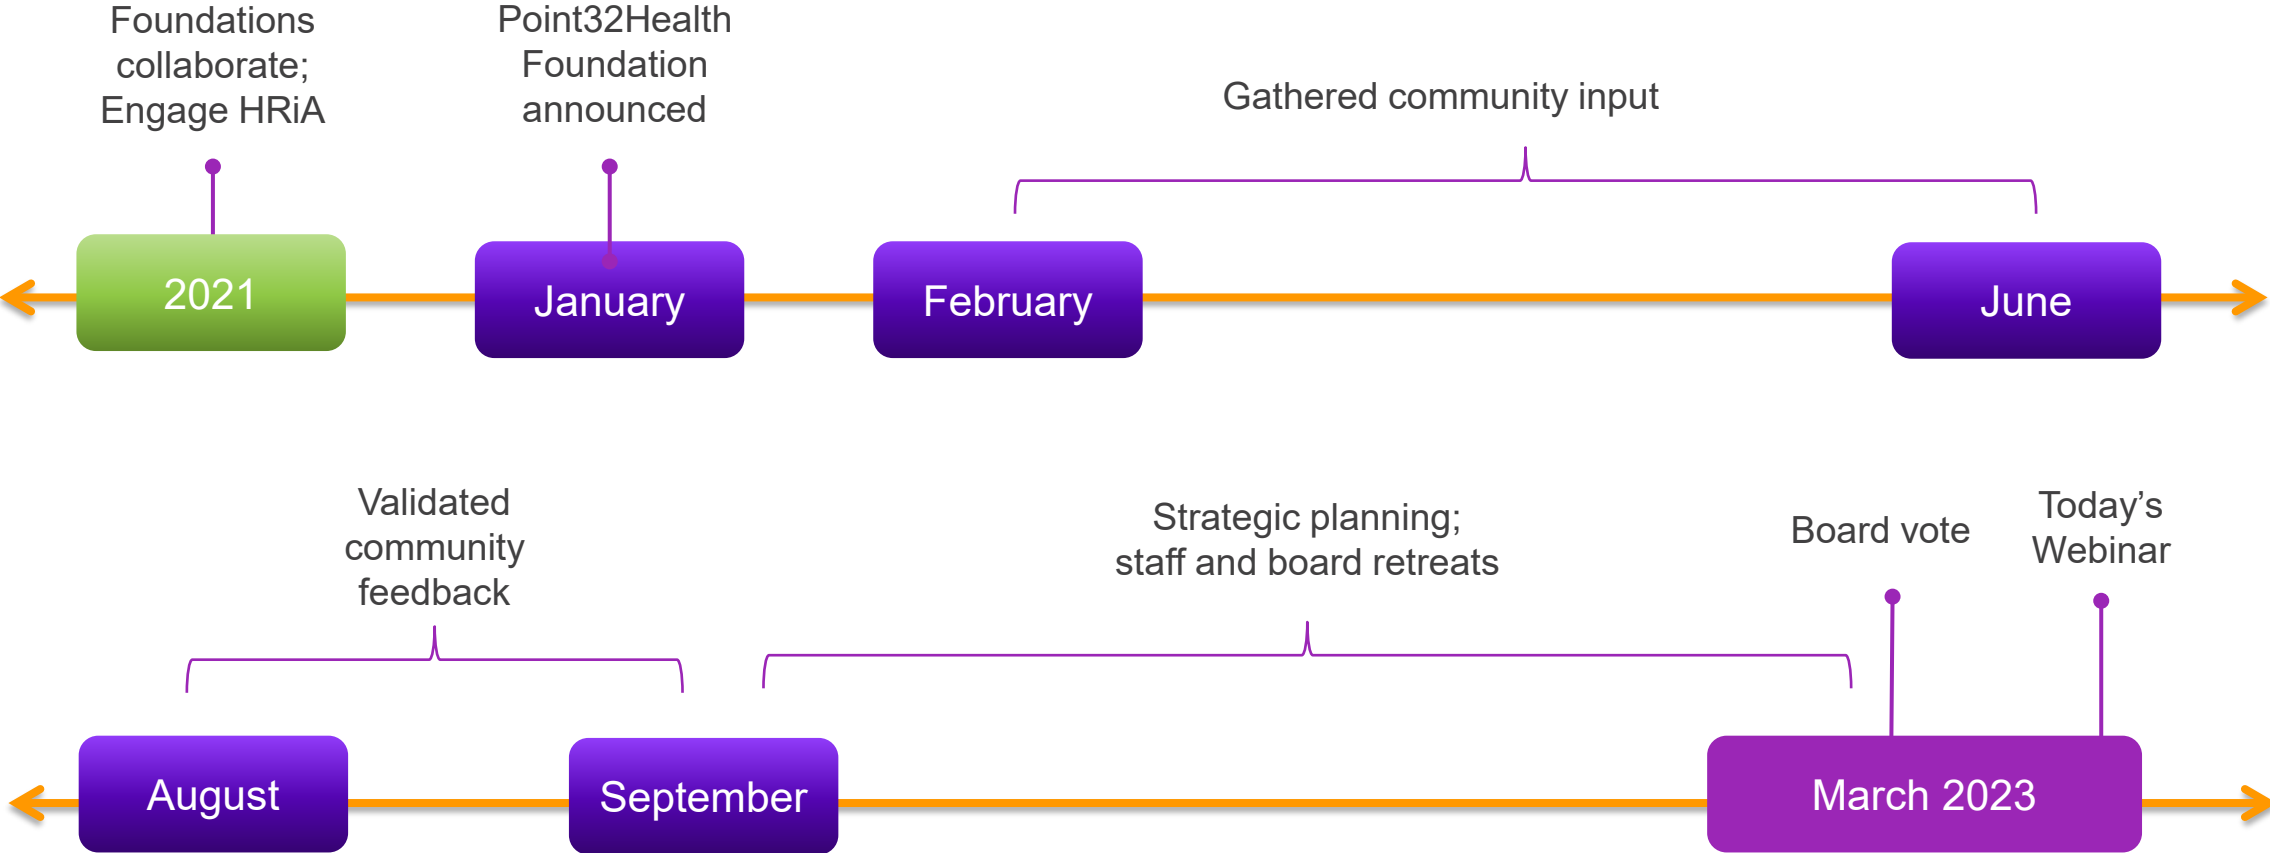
Foundations collaborate; Engage HRiA

Point32Health Foundation announced

Gathered community input

2021

January

February

June

Validated community feedback

Strategic planning; staff and board retreats

Board vote

Today's Webinar

August

September

March 2023